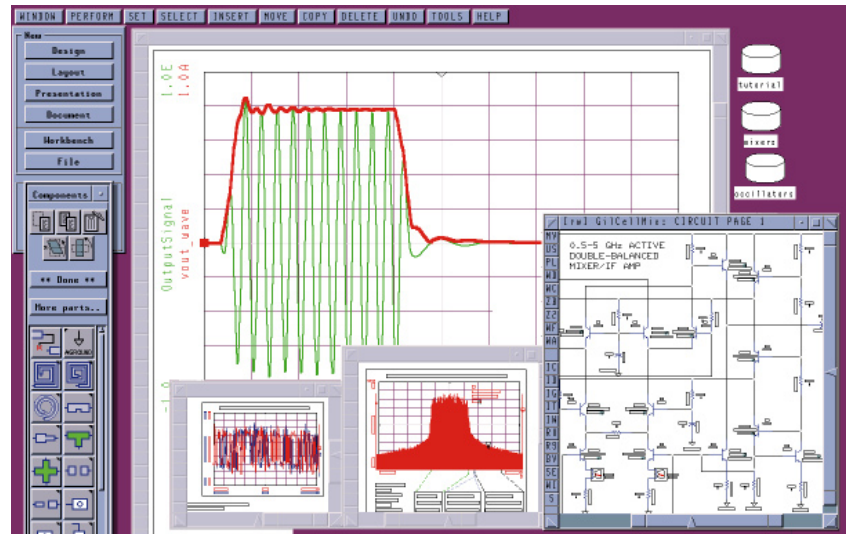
WINDOW PERFORM SET SELECT INSERT MOVE COPY DELETE UNDO TOOLS HELP

Menu
Design
Layout
Presentation
Document
Workbench
File

Components

** Done **

More parts..

1.0E
1.0A

OutputSignal
vout_wave

-1.0

tutorial

mixers

oscillators

[rw] GilCellMix: CIRCUIT PAGE 1

MV
US
PL
WL
MC
ZR
Z2
WF
WA
IC
IJ
TG
IT
IW
RI
BV
SE
WI
S

0.5-5 GHz ACTIVE
DOUBLE-BALANCED
MIXER/IF AMP